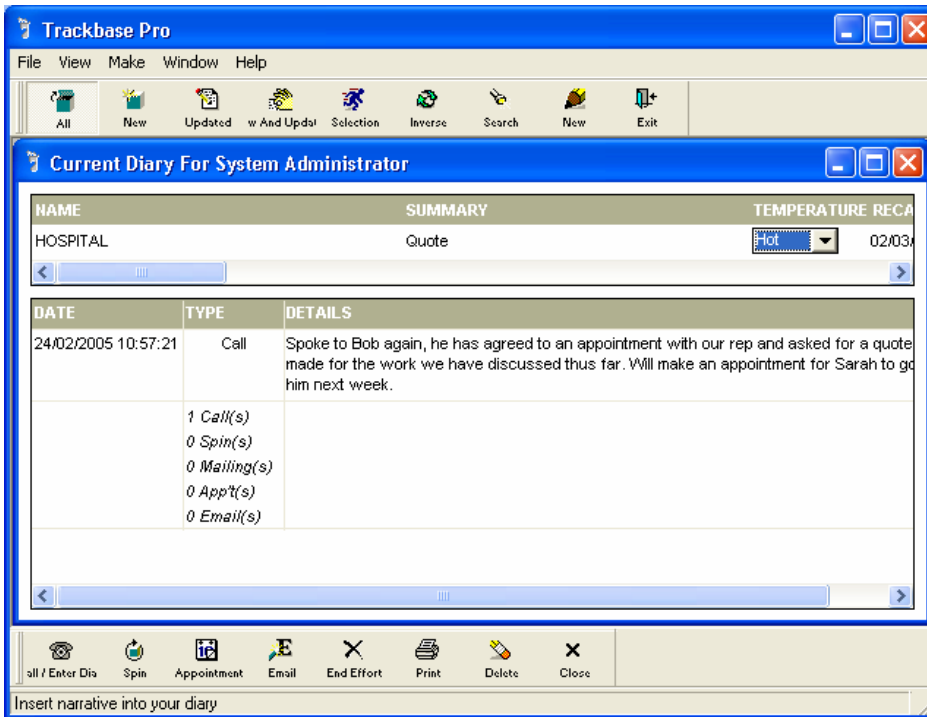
Trackbase Pro

File View Make Window Help

All New Updated w And Updat Selection Inverse Search New Exit

Current Diary For System Administrator

| NAME | SUMMARY | TEMPERATURE | RECA |
|---|---|---|---|
| HOSPITAL | Quote | Hot | 02/03/ |

| DATE | TYPE | DETAILS |
|---|---|---|
| 24/02/2005 10:57:21 | Call | Spoke to Bob again, he has agreed to an appointment with our rep and asked for a quote made for the work we have discussed thus far. Will make an appointment for Sarah to go him next week. |
| | 1 Call(s) 0 Spin(s) 0 Mailing(s) 0 App't(s) 0 Email(s) | |

all / Enter Dia Spin Appointment Email End Effort Print Delete Close

Insert narrative into your diary